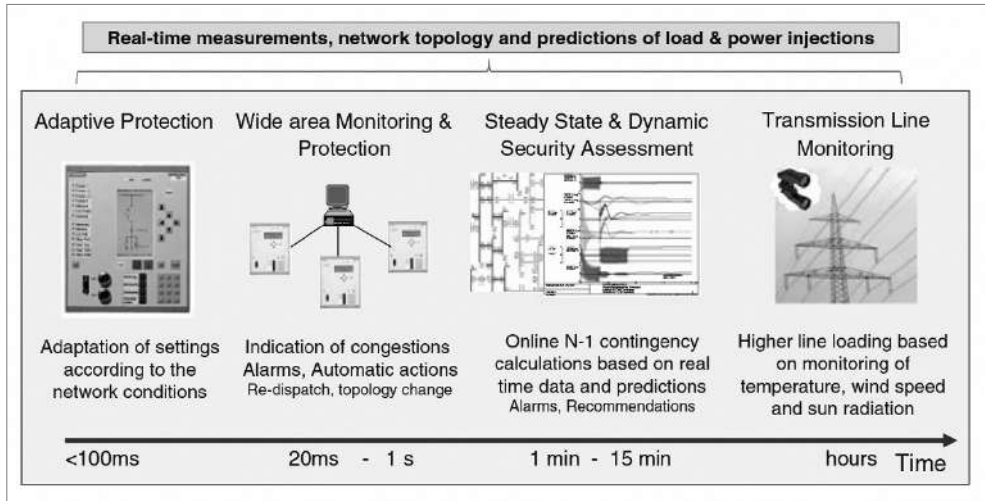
Real-time measurements, network topology and predictions of load & power injections

Adaptive Protection

Wide area Monitoring & Protection

Steady State & Dynamic Security Assessment

Transmission Line Monitoring

Adaptation of settings according to the network conditions

Indication of congestions
Alarms, Automatic actions
Re-dispatch, topology change

Online N-1 contingency calculations based on real time data and predictions
Alarms, Recommendations

Higher line loading based on monitoring of temperature, wind speed and sun radiation

<100ms

20ms - 1 s

1 min - 15 min

hours

Time